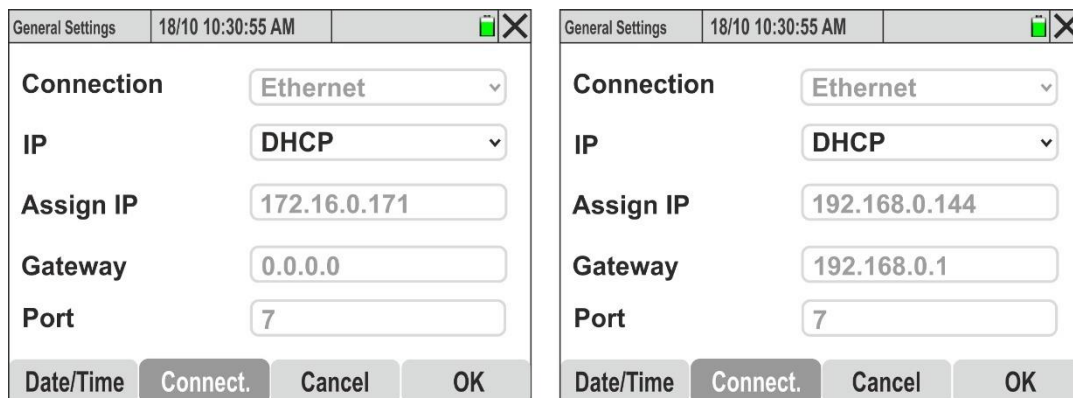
General Settings 18/10 10:30:55 AM

Connection Ethernet

IP DHCP

Assign IP 172.16.0.171

Gateway 0.0.0.0

Port 7

Date/Time Connect. Cancel OK

General Settings 18/10 10:30:55 AM

Connection Ethernet

IP DHCP

Assign IP 192.168.0.144

Gateway 192.168.0.1

Port 7

Date/Time Connect. Cancel OK